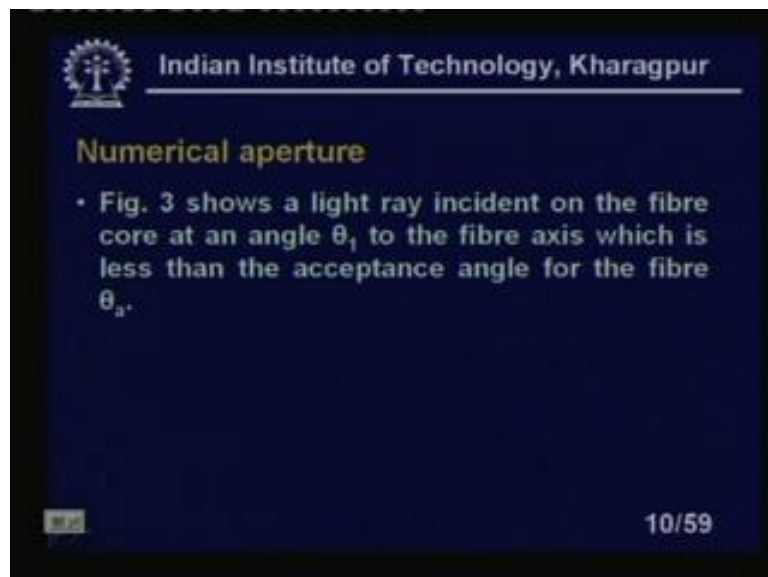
Indian Institute of Technology, Kharagpur

Numerical aperture

• Fig. 3 shows a light ray incident on the fibre core at an angle $\theta_1$ to the fibre axis which is less than the acceptance angle for the fibre $\theta_a$.

10/59